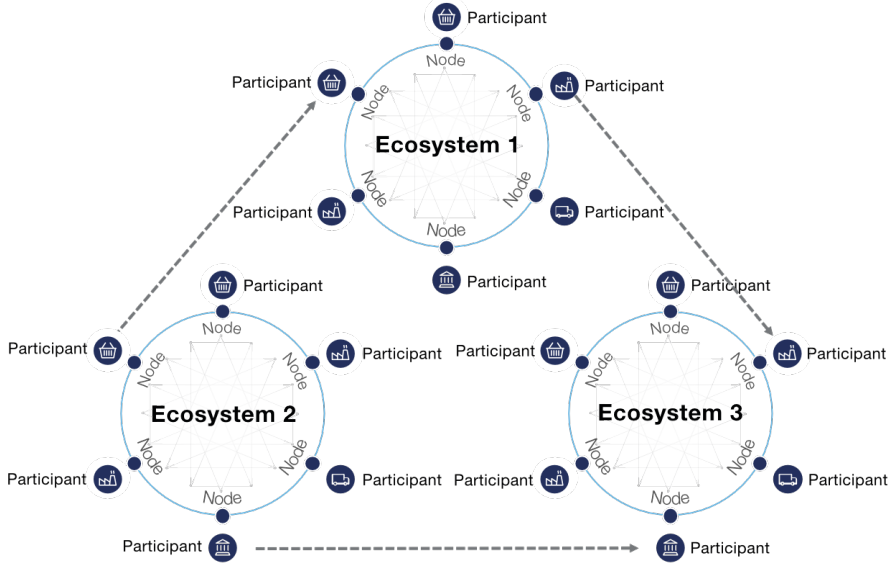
Participant
Node
Participant
Participant
Node
Node
Ecosystem 1
Node
Node
Participant
Participant
Node
Participant

Participant
Node
Participant
Participant
Node
Node
Ecosystem 2
Node
Node
Participant
Participant
Node
Participant

Participant
Node
Participant
Participant
Node
Node
Ecosystem 3
Node
Node
Participant
Participant
Node
Participant